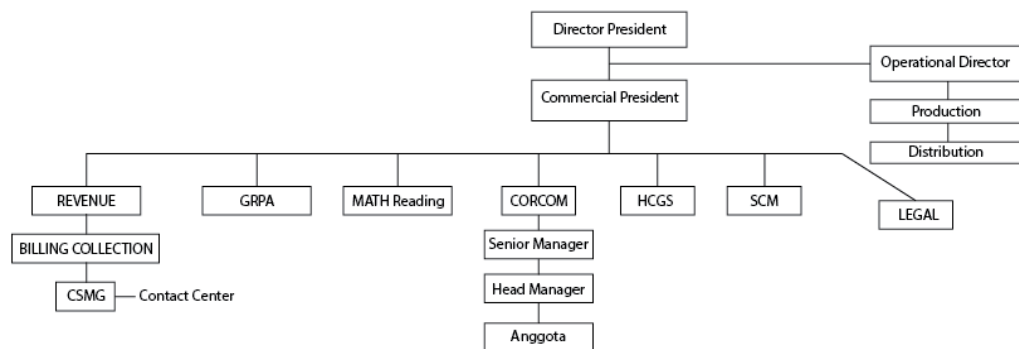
Director President

Operational Director

Commercial President

Production

Distribution

REVENUE

GRPA

MATH Reading

CORCOM

HCGS

SCM

LEGAL

BILLING COLLECTION

CSMG

Contact Center

Senior Manager

Head Manager

Anggota